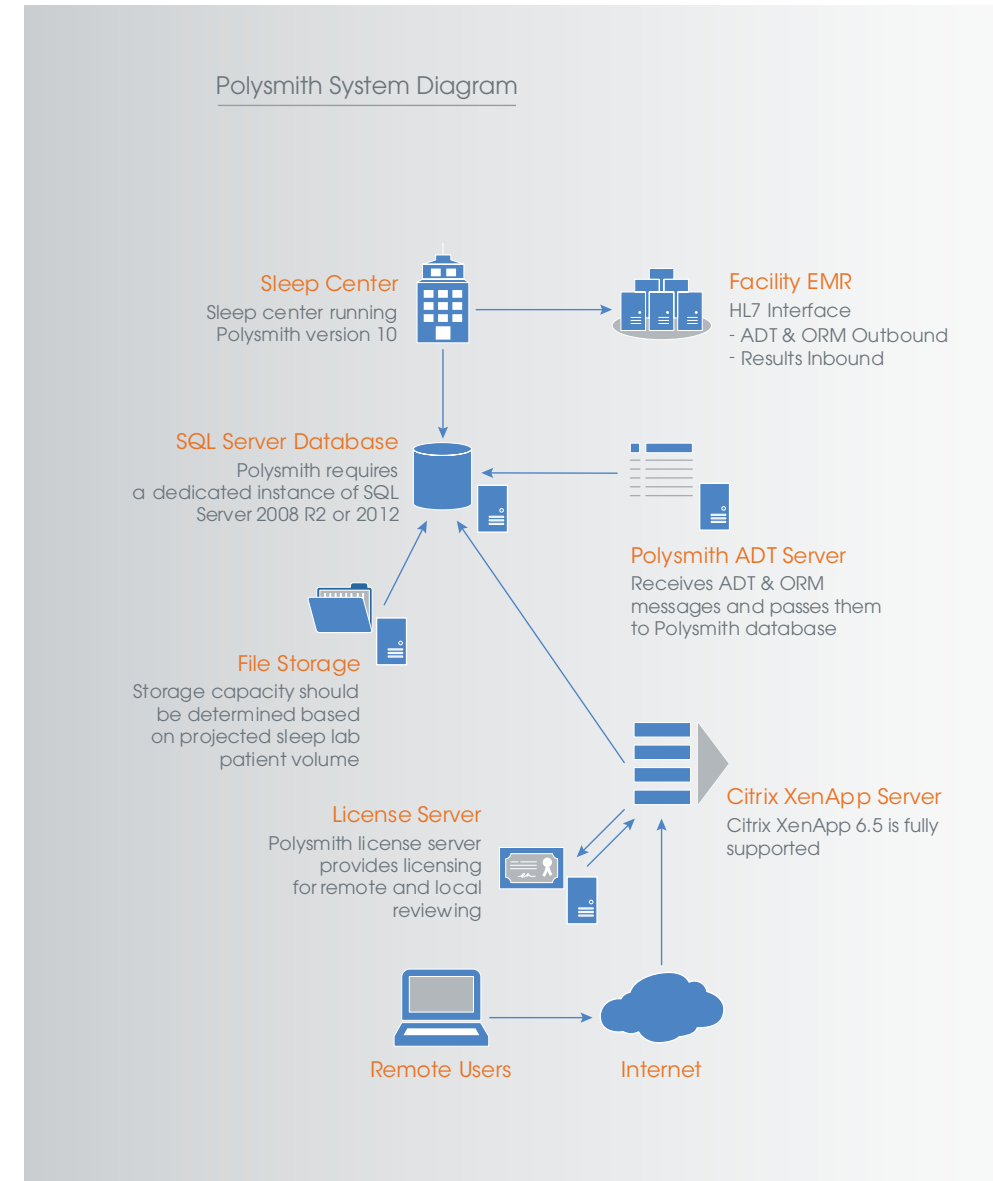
Polysmith System Diagram

Sleep Center
Sleep center running Polysmith version 10

Facility EMR
HL7 Interface
- ADT & ORM Outbound
- Results Inbound

SQL Server Database
Polysmith requires a dedicated instance of SQL Server 2008 R2 or 2012

Polysmith ADT Server
Receives ADT & ORM messages and passes them to Polysmith database

File Storage
Storage capacity should be determined based on projected sleep lab patient volume

License Server
Polysmith license server provides licensing for remote and local reviewing

Citrix XenApp Server
Citrix XenApp 6.5 is fully supported

Remote Users

Internet